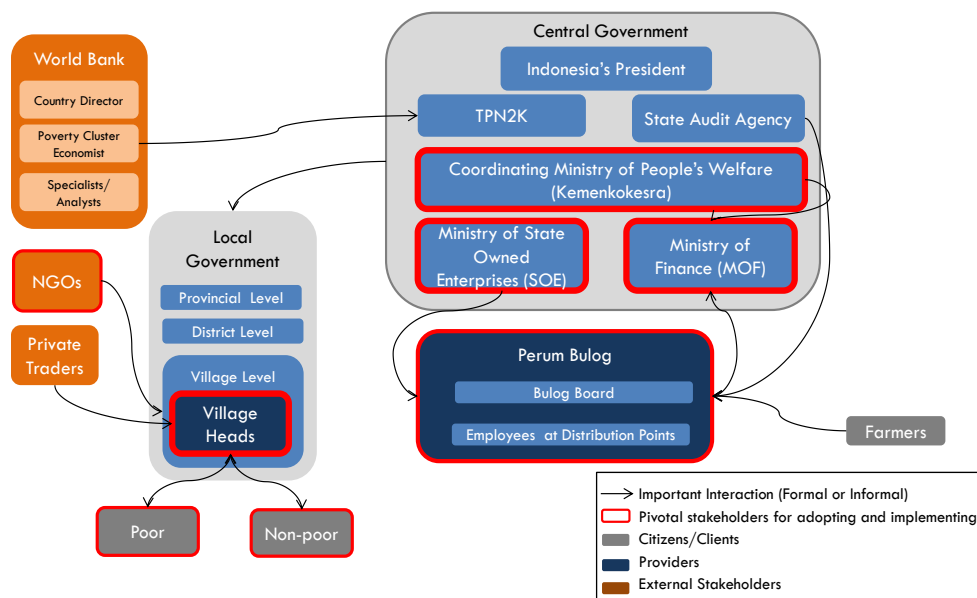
World Bank

Country Director

Poverty Cluster Economist

Specialists/ Analysts

Central Government

Indonesia's President

TPN2K

State Audit Agency

Coordinating Ministry of People's Welfare (Kemenkokesra)

Ministry of State Owned Enterprises (SOE)

Ministry of Finance (MOF)

Local Government

Provincial Level

District Level

Village Level

Village Heads

NGOs

Private Traders

Perum Bulog

Bulog Board

Employees at Distribution Points

Farmers

Poor

Non-poor

Important Interaction (Formal or Informal)

Pivotal stakeholders for adopting and implementing

Citizens/Clients

Providers

External Stakeholders